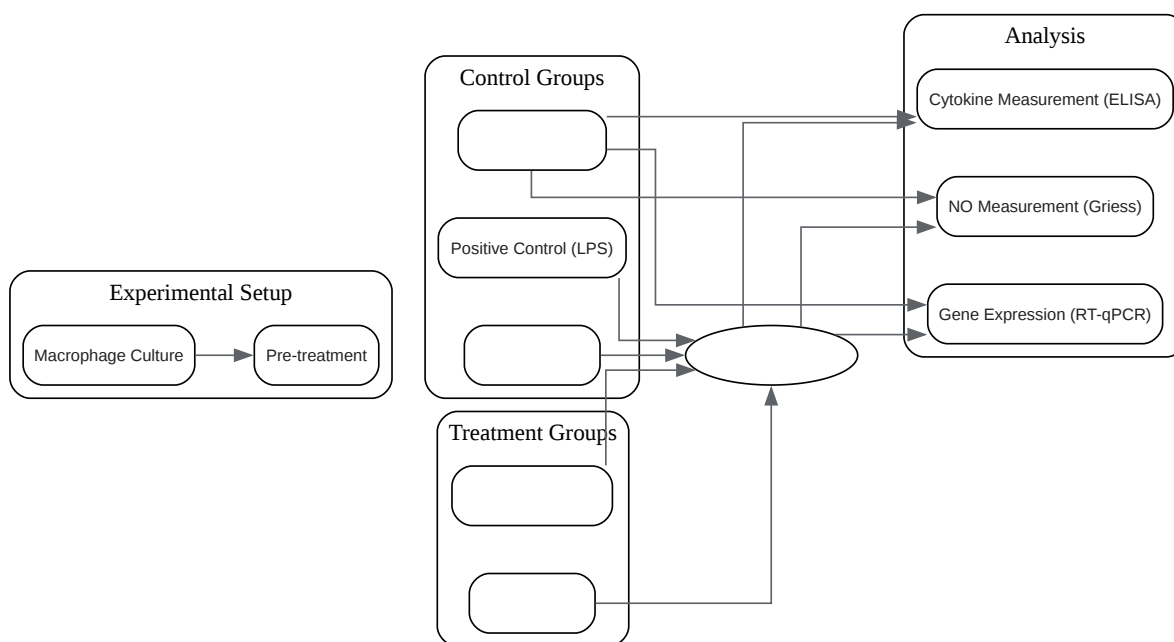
Analysis

Control Groups

Cytokine Measurement (ELISA)

NO Measurement (Griess)

Positive Control (LPS)

Gene Expression (RT-qPCR)

Experimental Setup

Macrophage Culture

Pre-treatment

Treatment Groups